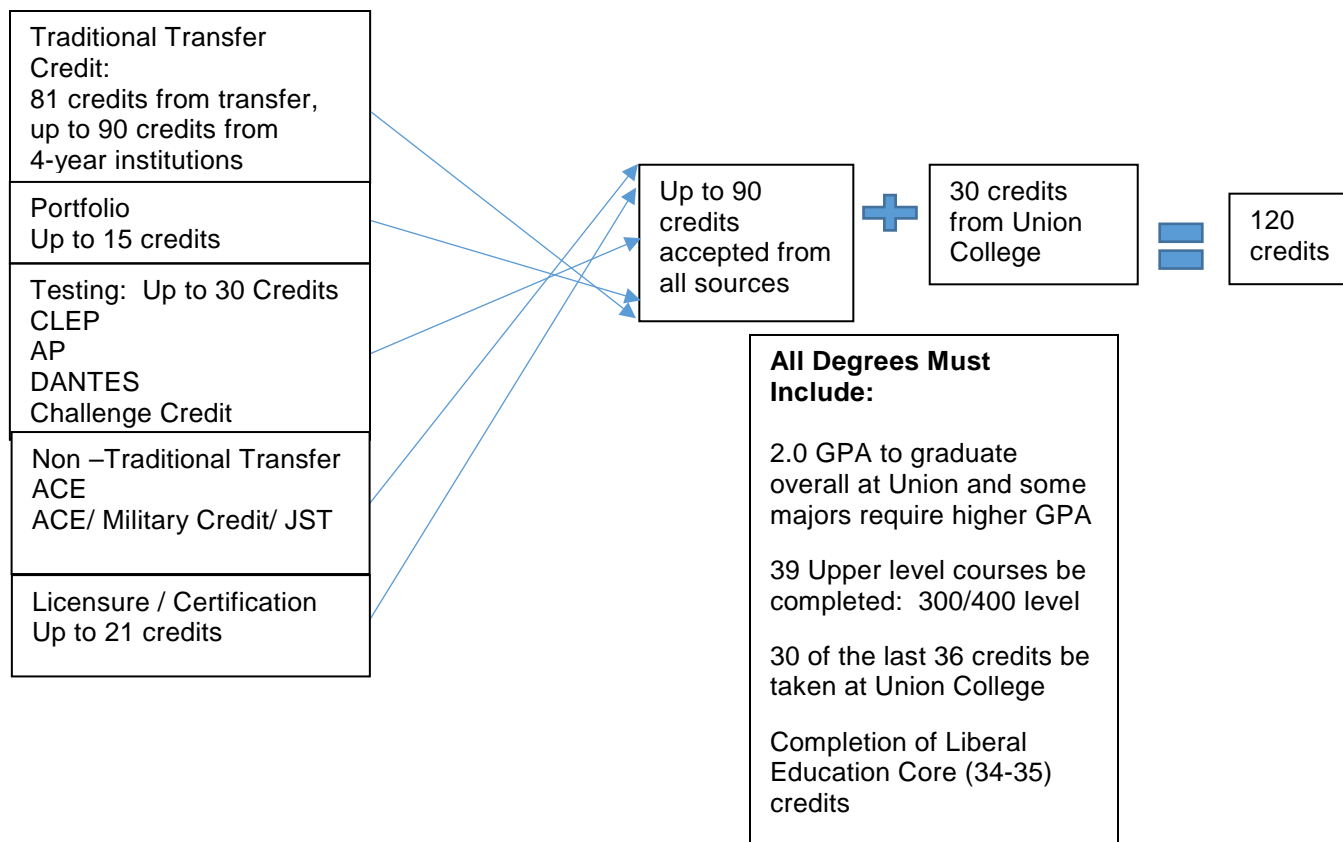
Traditional Transfer Credit:
81 credits from transfer, up to 90 credits from 4-year institutions

Portfolio
Up to 15 credits

Testing: Up to 30 Credits
CLEP
AP
DANTES
Challenge Credit

Non –Traditional Transfer
ACE
ACE/ Military Credit/ JST

Licensure / Certification
Up to 21 credits

Up to 90 credits accepted from all sources

30 credits from Union College

120 credits

**All Degrees Must Include:**

2.0 GPA to graduate overall at Union and some majors require higher GPA

39 Upper level courses be completed: 300/400 level

30 of the last 36 credits be taken at Union College

Completion of Liberal Education Core (34-35) credits